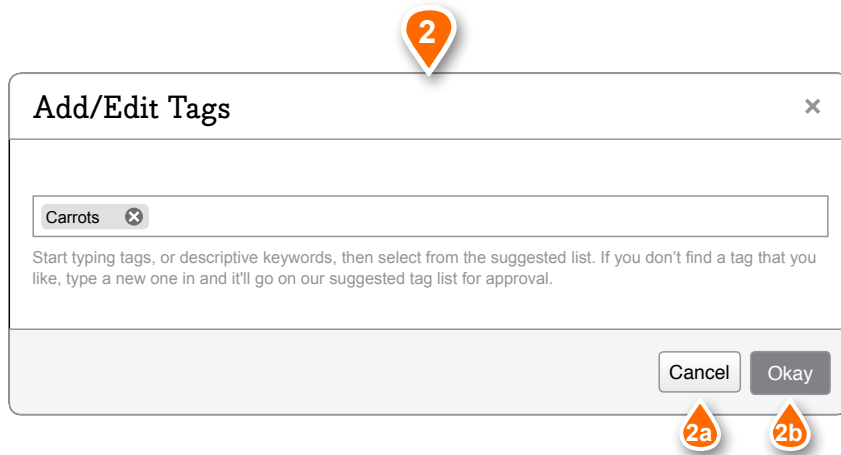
2

Add/Edit Tags

×

Carrots

Start typing tags, or descriptive keywords, then select from the suggested list. If you don't find a tag that you like, type a new one in and it'll go on our suggested tag list for approval.

Cancel

Okay

2a

2b